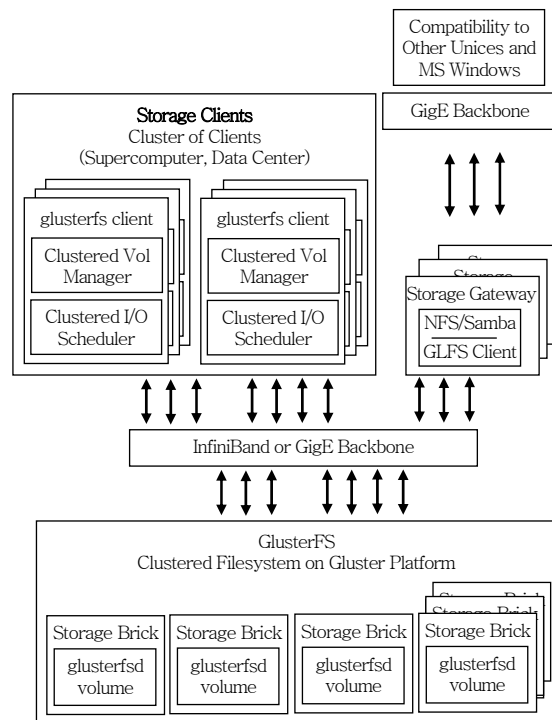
Compatibility to Other Unices and MS Windows

GigE Backbone

Storage Clients
Cluster of Clients
(Supercomputer, Data Center)

glusterfs client

Clustered Vol Manager

Clustered I/O Scheduler

glusterfs client

Clustered Vol Manager

Clustered I/O Scheduler

Storage

Storage Gateway

NFS/Samba

GLFS Client

InfiniBand or GigE Backbone

GlusterFS
Clustered Filesystem on Gluster Platform

Storage Brick

glusterfsd volume

Storage Brick

glusterfsd volume

Storage Brick

glusterfsd volume

Storage Brick

Storage Brick

Storage Brick

glusterfsd volume